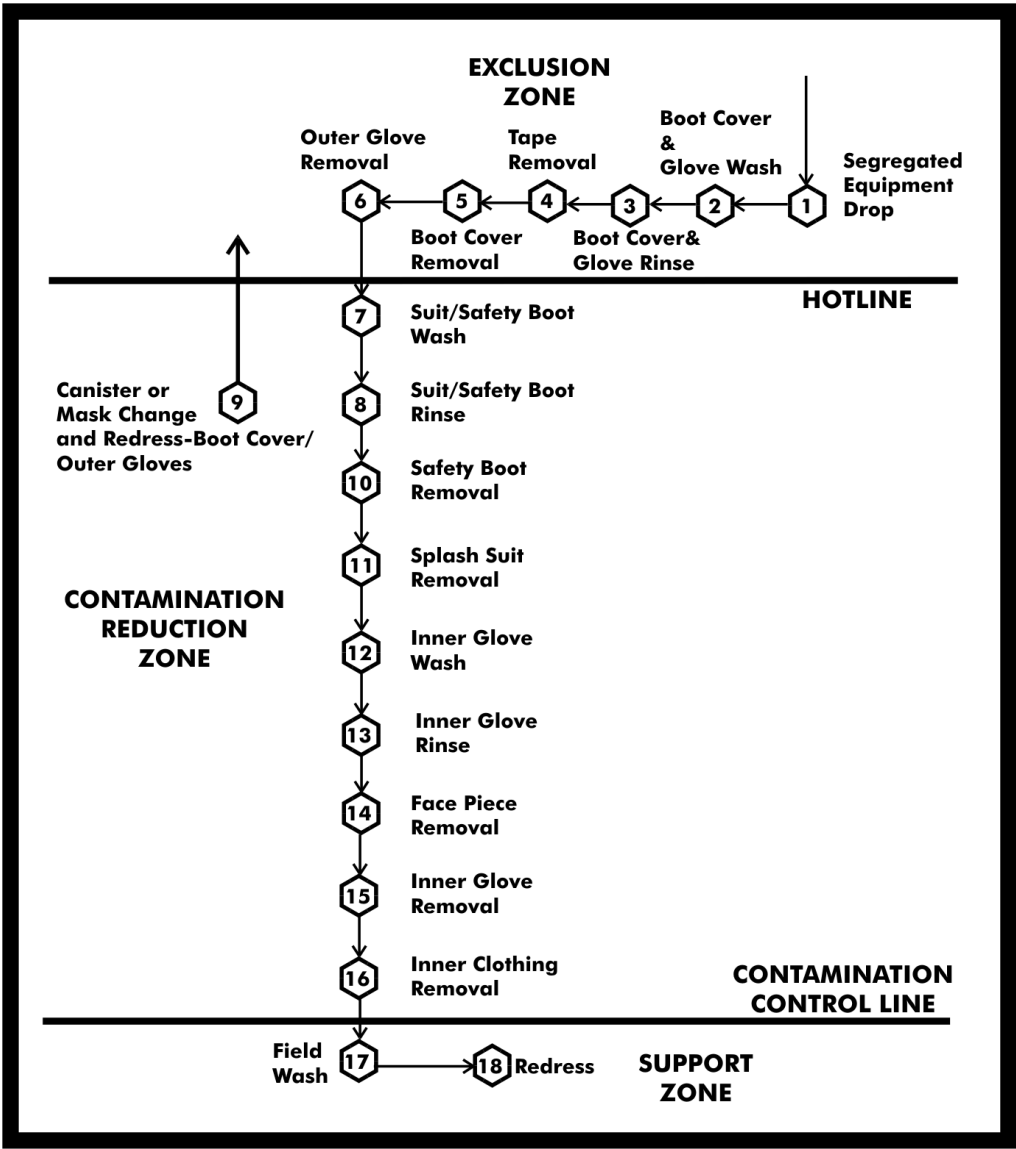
EXCLUSION ZONE

Outer Glove Removal

Tape Removal

Boot Cover & Glove Wash

Segregated Equipment Drop

6 5 4 3 2 1

Boot Cover Removal

Boot Cover& Glove Rinse

HOTLINE

7 Suit/Safety Boot Wash

Canister or Mask Change and Redress-Boot Cover/ Outer Gloves 9

8 Suit/Safety Boot Rinse

10 Safety Boot Removal

11 Splash Suit Removal

CONTAMINATION REDUCTION ZONE

12 Inner Glove Wash

13 Inner Glove Rinse

14 Face Piece Removal

15 Inner Glove Removal

16 Inner Clothing Removal

CONTAMINATION CONTROL LINE

Field Wash 17

18 Redress

SUPPORT ZONE